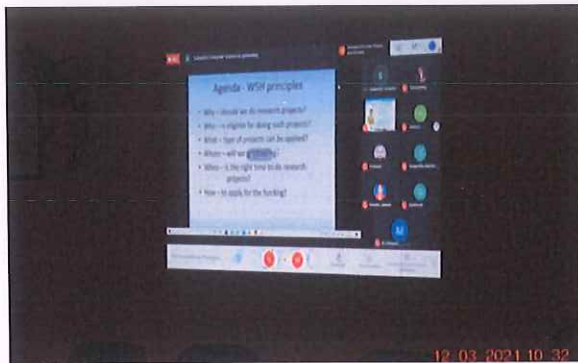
Agenda - WSH principles

• Why - should we do research projects?
• Who - is eligible for doing such projects?
• What - type of projects can be applied?
• Where - will we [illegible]?
• When - is the right time to do research projects?
• How - to apply for the funding?

12 03 2021 10:32